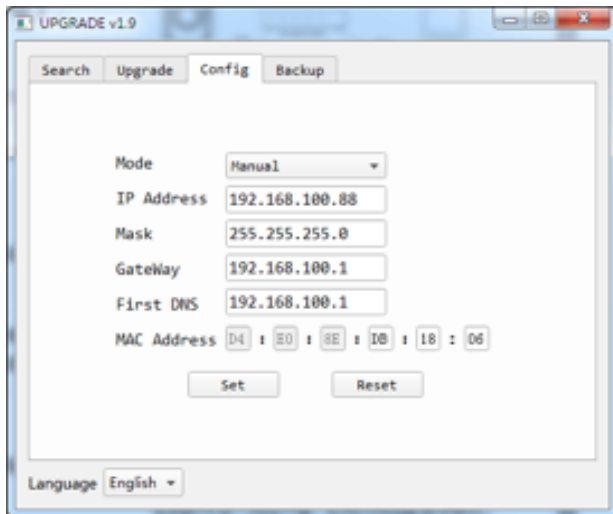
UPGRADE v1.9

Search | Upgrade | Config | Backup

Mode Manual

IP Address 192.168.100.88

Mask 255.255.255.0

GateWay 192.168.100.1

First DNS 192.168.100.1

MAC Address D4 : E0 : 8E : D8 : 18 : D6

Set Reset

Language English